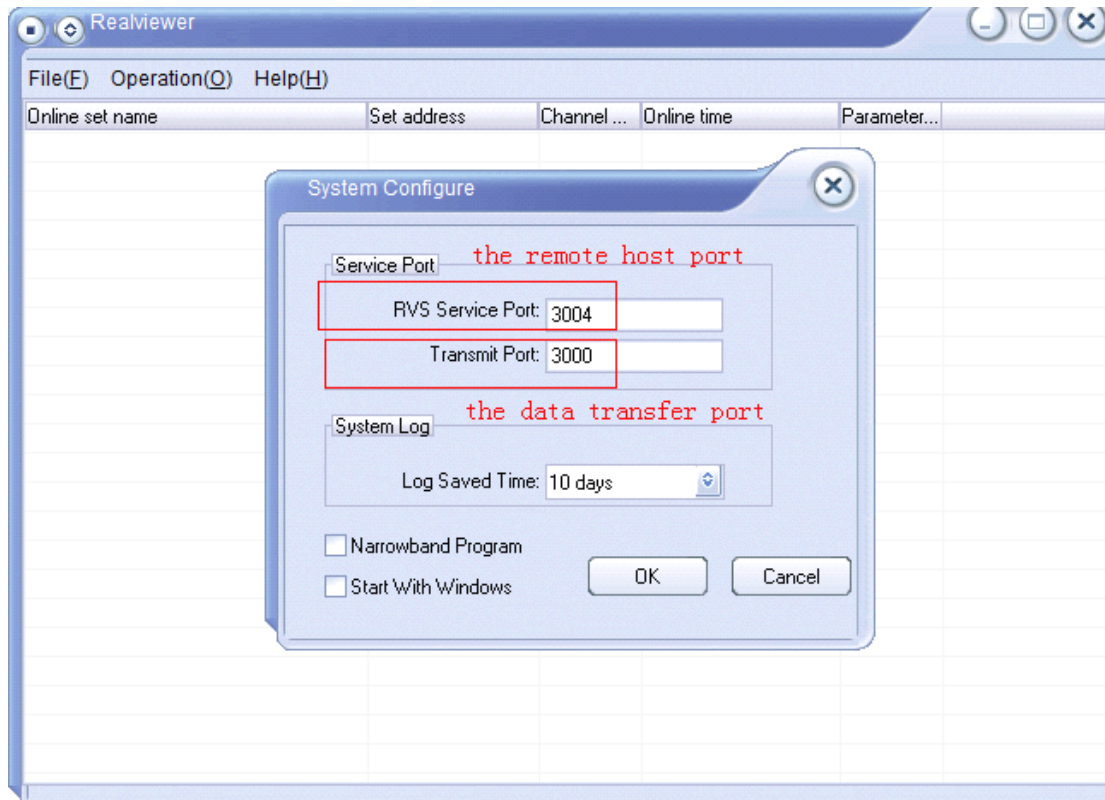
Realviewer

File(F) Operation(O) Help(H)

| Online set name | Set address | Channel ... | Online time | Parameter... |
|---|---|---|---|---|

System Configure

Service Port

the remote host port

RVS Service Port: 3004

Transmit Port: 3000

the data transfer port

System Log

Log Saved Time: 10 days

Narrowband Program

Start With Windows

OK

Cancel